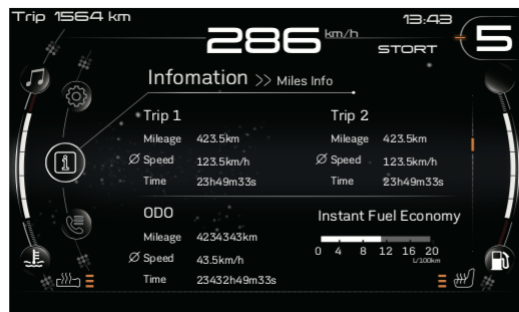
Trip 1564 km

286 km/h

13:43

STORT

5

Infomation >> Miles Info

Trip 1
Mileage 423.5km
Ø Speed 123.5km/h
Time 23h49m33s

Trip 2
Mileage 423.5km
Ø Speed 123.5km/h
Time 23h49m33s

ODO
Mileage 4234343km
Ø Speed 43.5km/h
Time 23432h49m33s

Instant Fuel Economy
0 4 8 12 16 20
L/100km